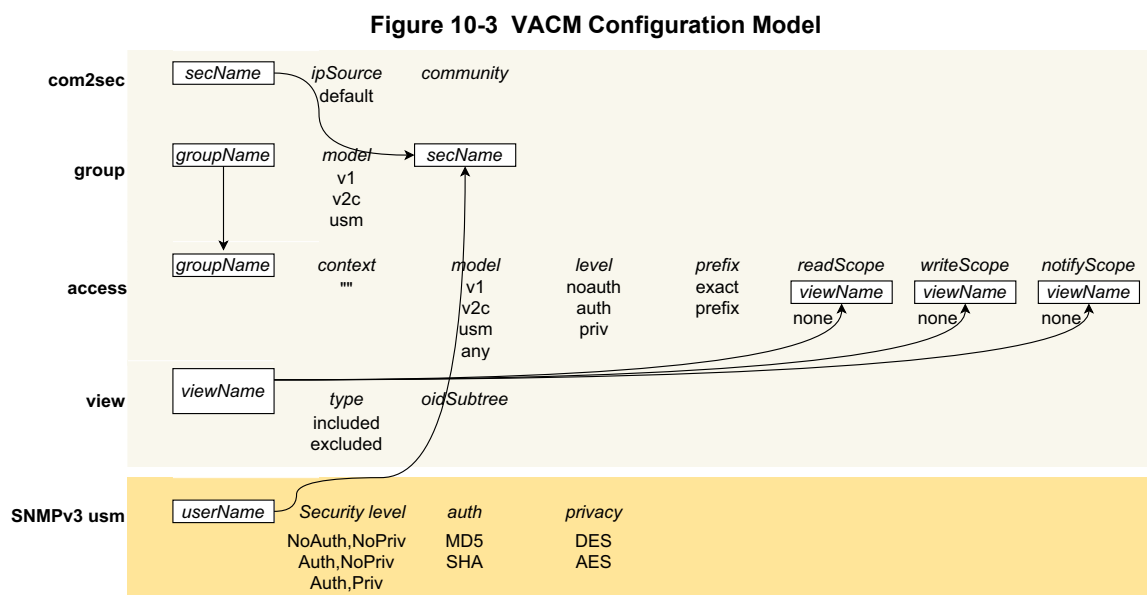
Figure 10-3 VACM Configuration Model

com2sec
secName
ipSource
default
community

group
groupName
model
v1
v2c
usm
secName

access
groupName
context
""
model
v1
v2c
usm
any
level
noauth
auth
priv
prefix
exact
prefix
readScope
viewName
none
writeScope
viewName
none
notifyScope
viewName
none

view
viewName
type
included
excluded
oidSubtree

SNMPv3 usm
userName
Security level
NoAuth,NoPriv
Auth,NoPriv
Auth,Priv
auth
MD5
SHA
privacy
DES
AES